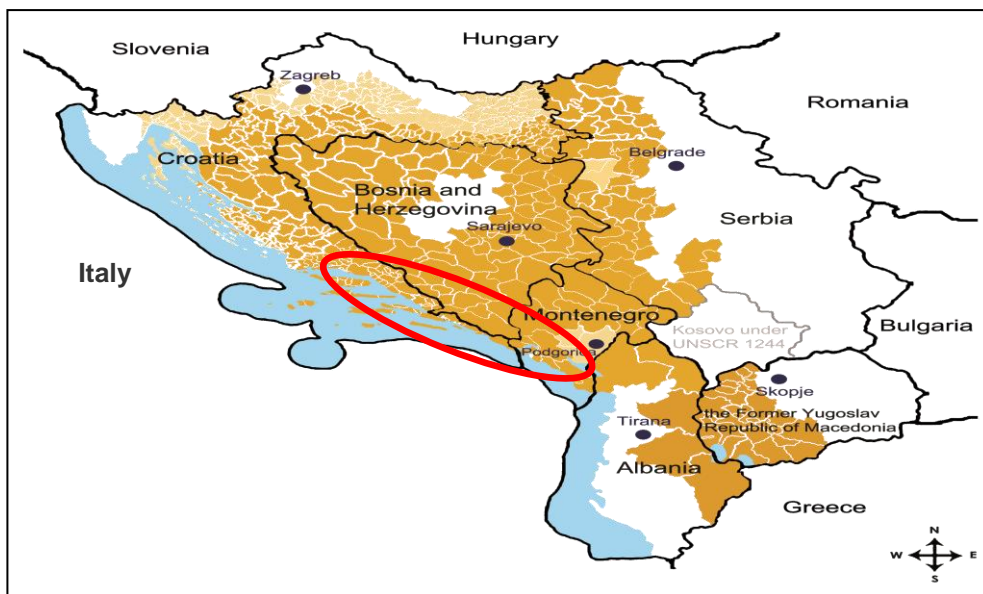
Slovenia
Hungary
Zagreb
Romania
Croatia
Belgrade
Bosnia and Herzegovina
Sarajevo
Serbia
Italy
Montenegro
Kosovo under UNSCR 1244
Bulgaria
Podgorica
Skopje
Tirana
the Former Yugoslav Republic of Macedonia
Albania
Greece
N
W
E
S